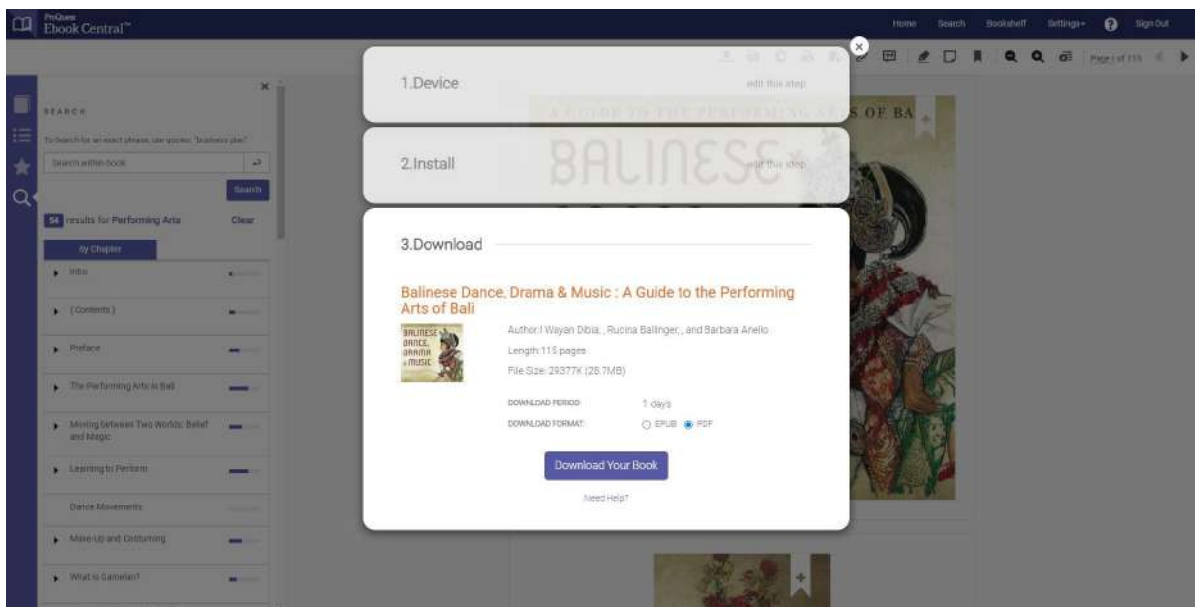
ProQuest Ebook Central™

Home Search Bookshelf Settings ? Sign Out

Page 1 of 115

SEARCH

To search for an exact phrase, use quotes: "business plan"

Search within book

Search

54 results for Performing Arts Clear

By Chapter

Intro

[Contents]

Preface

The Performing Arts in Bali

Moving Between Two Worlds: Belief and Magic

Learning to Perform

Dance Movements

Make-Up and Costuming

What is Gamelan?

1.Device edit this step

2.Install edit this step

3.Download

Balinese Dance, Drama & Music : A Guide to the Performing Arts of Bali

BALINESE DANCE, DRAMA & MUSIC

Author: I Wayan Dibia, , Rucina Ballinger, , and Barbara Anello

Length: 115 pages

File Size: 29377K (28.7MB)

DOWNLOAD PERIOD: 1 days

DOWNLOAD FORMAT: EPUB PDF

Download Your Book

Need Help?

A GUIDE TO THE PERFORMING ARTS OF BALI

BALINESE